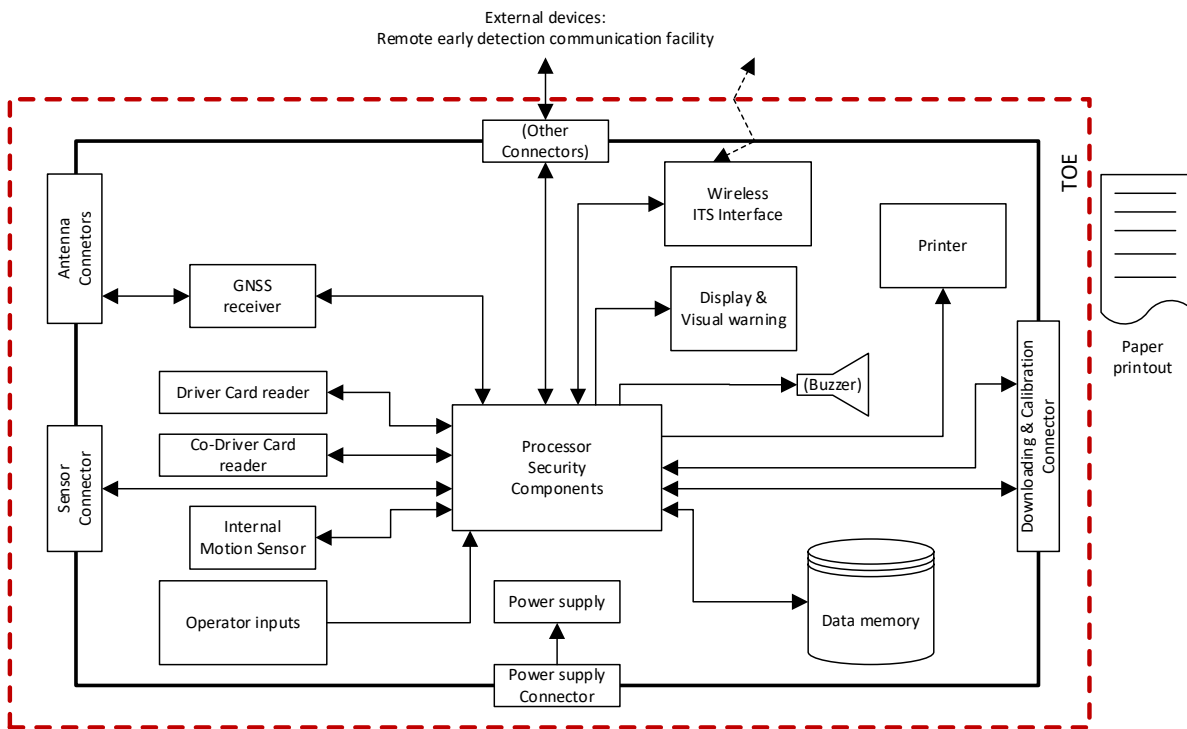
External devices:
Remote early detection communication facility

(Other Connectors)

TOE

Antenna Connetors

GNSS receiver

Wireless ITS Interface

Printer

Display & Visual warning

Driver Card reader

(Buzzer)

Co-Driver Card reader

Processor Security Components

Sensor Connector

Internal Motion Sensor

Downloading & Calibration Connector

Paper printout

Operator inputs

Power supply

Data memory

Power supply Connector